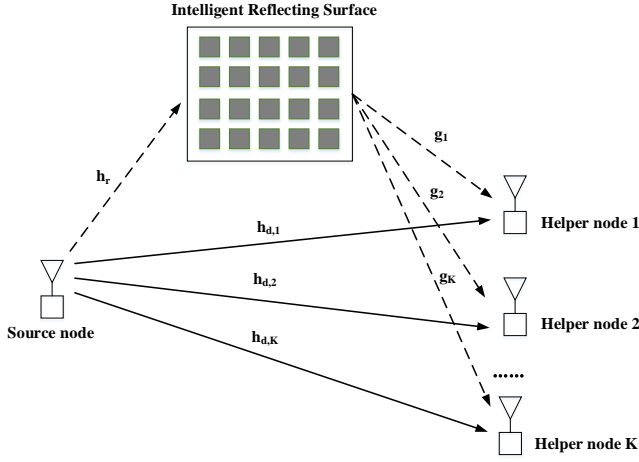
Intelligent Reflecting Surface

$\mathbf{h_r}$

$\mathbf{g_1}$

$\mathbf{g_2}$

$\mathbf{g_K}$

$\mathbf{h_{d,1}}$

Helper node 1

$\mathbf{h_{d,2}}$

Helper node 2

$\mathbf{h_{d,K}}$

Source node

......

Helper node K